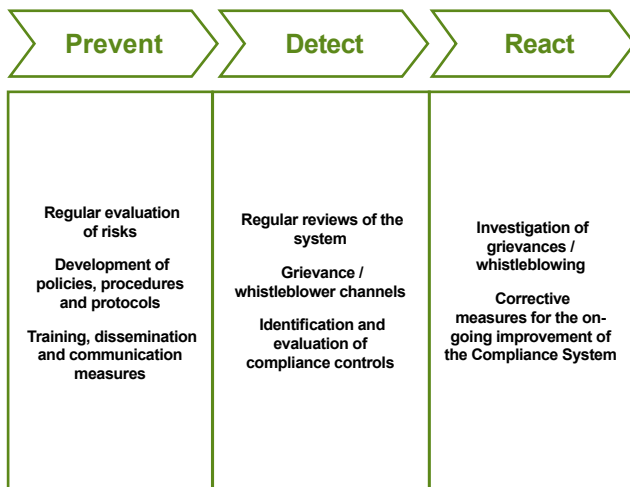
Prevent

Detect

React

Regular evaluation of risks

Development of policies, procedures and protocols

Training, dissemination and communication measures

Regular reviews of the system

Grievance / whistleblower channels

Identification and evaluation of compliance controls

Investigation of grievances / whistleblowing

Corrective measures for the ongoing improvement of the Compliance System